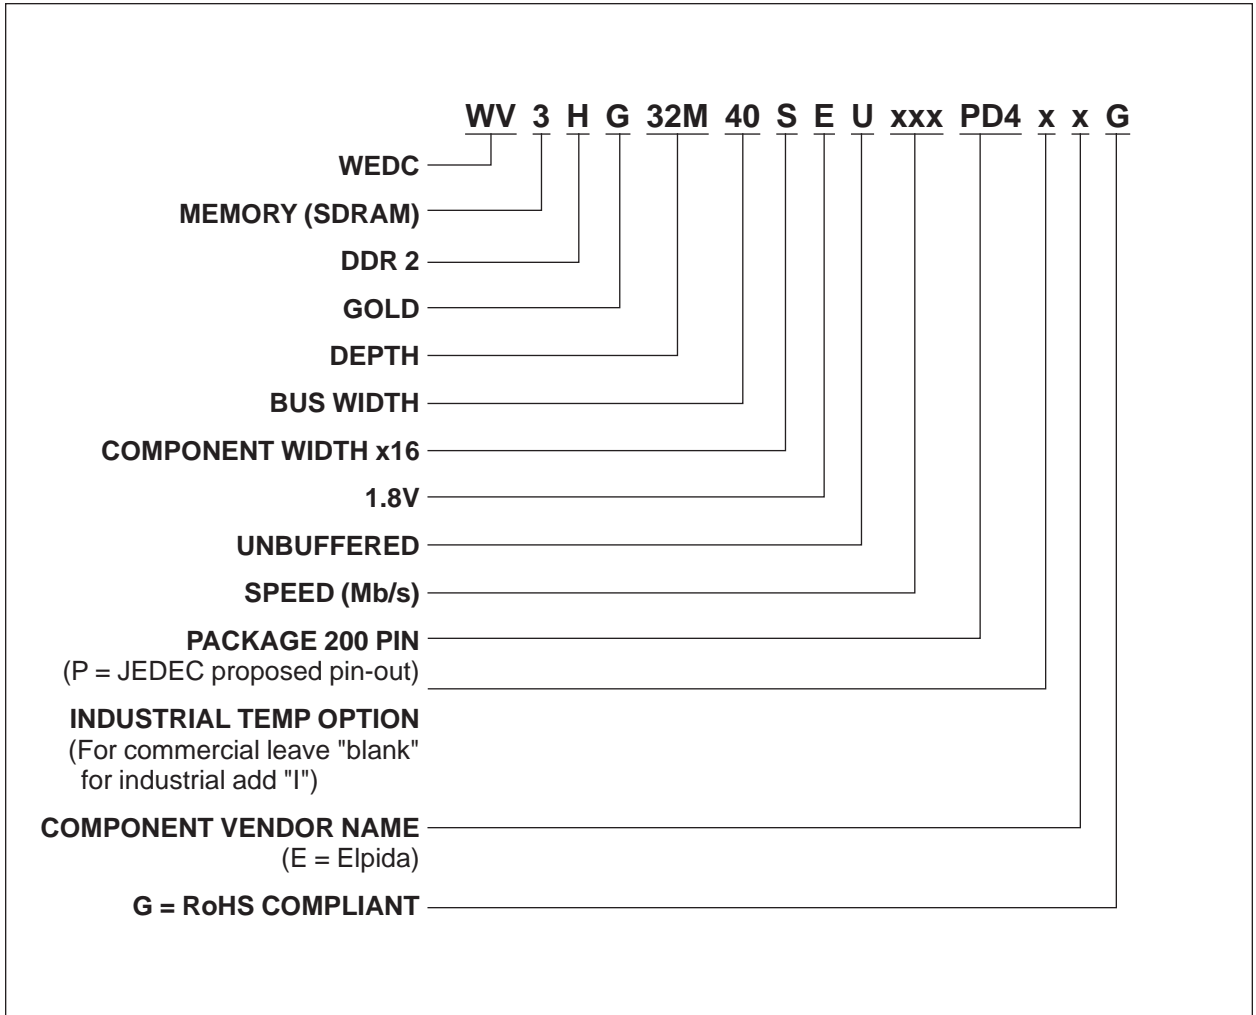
WV 3 H G 32M 40 S E U xxx PD4 x x G

WEDC

MEMORY (SDRAM)

DDR 2

GOLD

DEPTH

BUS WIDTH

COMPONENT WIDTH x16

1.8V

UNBUFFERED

SPEED (Mb/s)

PACKAGE 200 PIN
(P = JEDEC proposed pin-out)

INDUSTRIAL TEMP OPTION
(For commercial leave "blank" for industrial add "I")

COMPONENT VENDOR NAME
(E = Elpida)

G = RoHS COMPLIANT